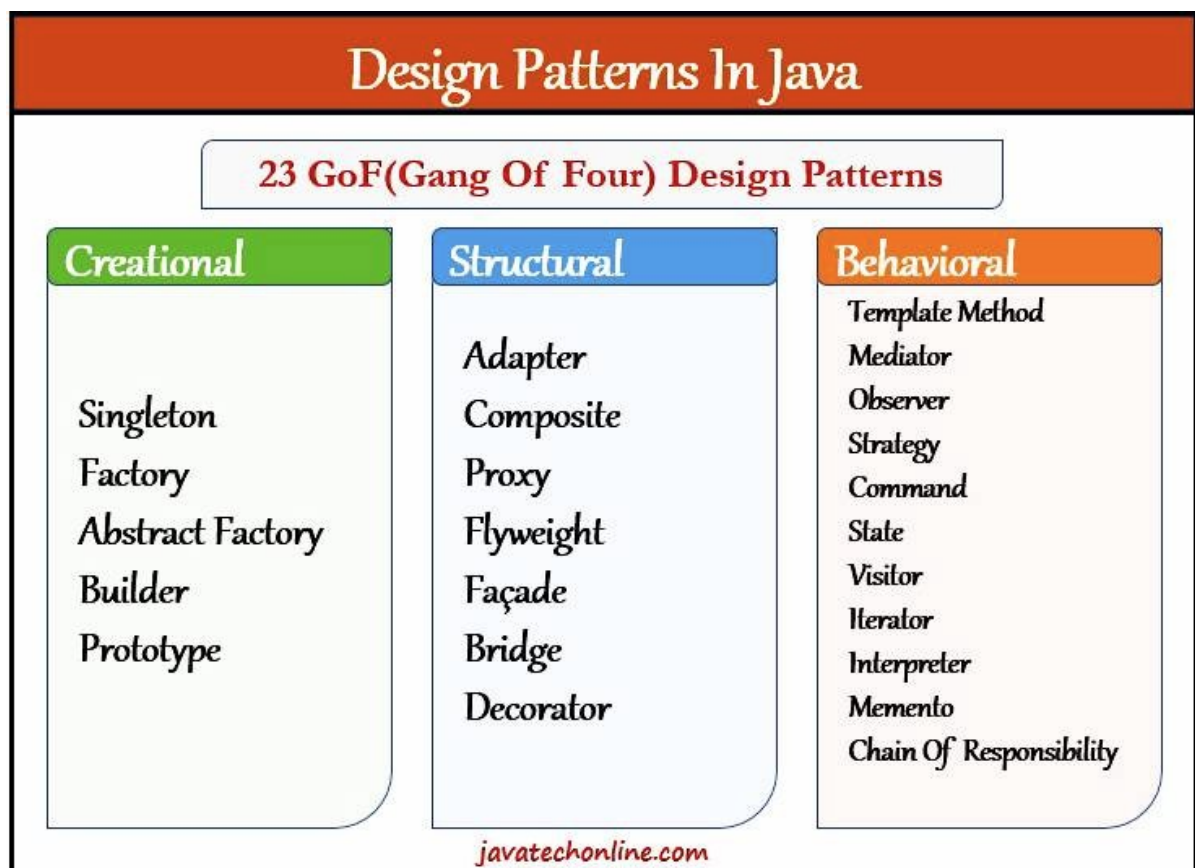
Design Patterns In Java

23 GoF(Gang Of Four) Design Patterns

Creational

Singleton
Factory
Abstract Factory
Builder
Prototype

Structural

Adapter
Composite
Proxy
Flyweight
Façade
Bridge
Decorator

Behavioral

Template Method
Mediator
Observer
Strategy
Command
State
Visitor
Iterator
Interpreter
Memento
Chain Of Responsibility

javatechonline.com